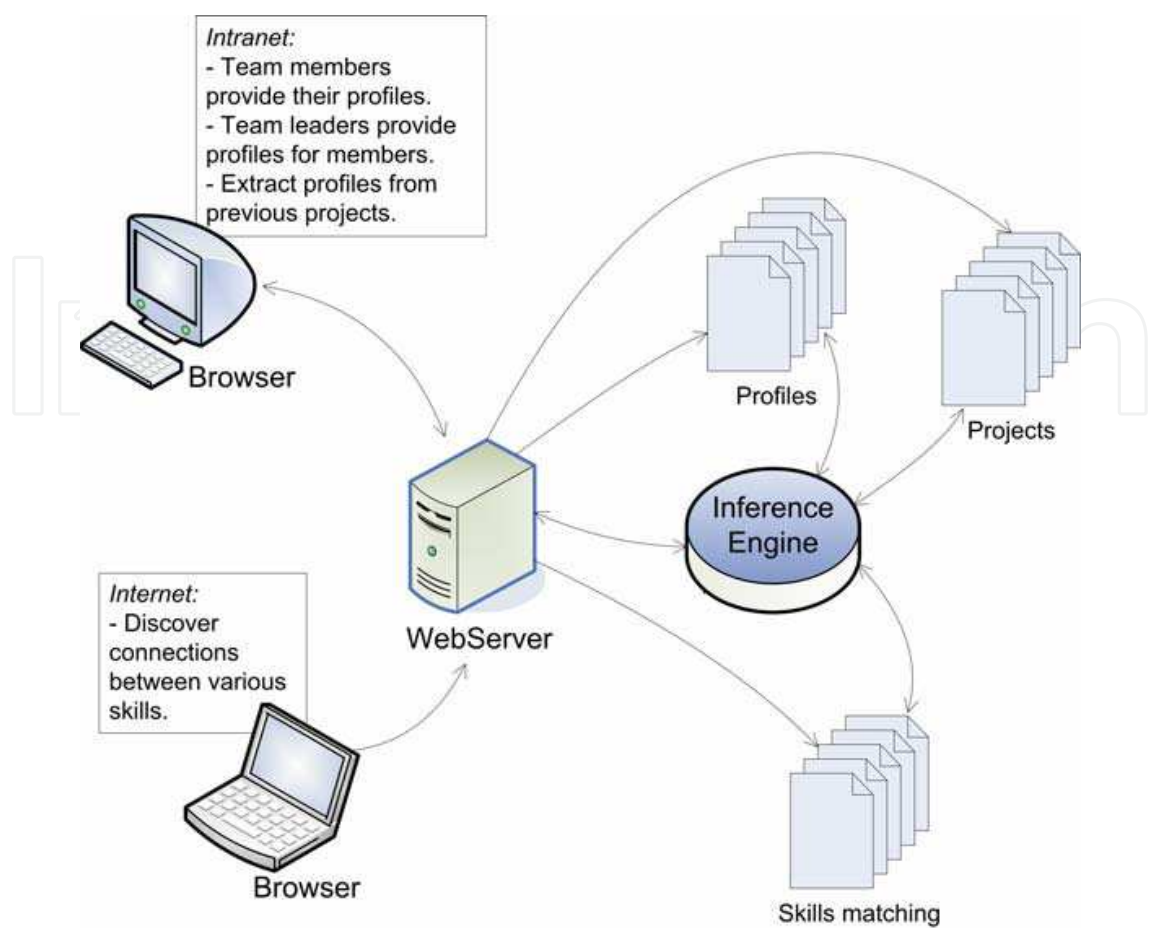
Intranet:
- Team members provide their profiles.
- Team leaders provide profiles for members.
- Extract profiles from previous projects.

Browser

Profiles

Projects

Inference Engine

WebServer

Internet:
- Discover connections between various skills.

Browser

Skills matching